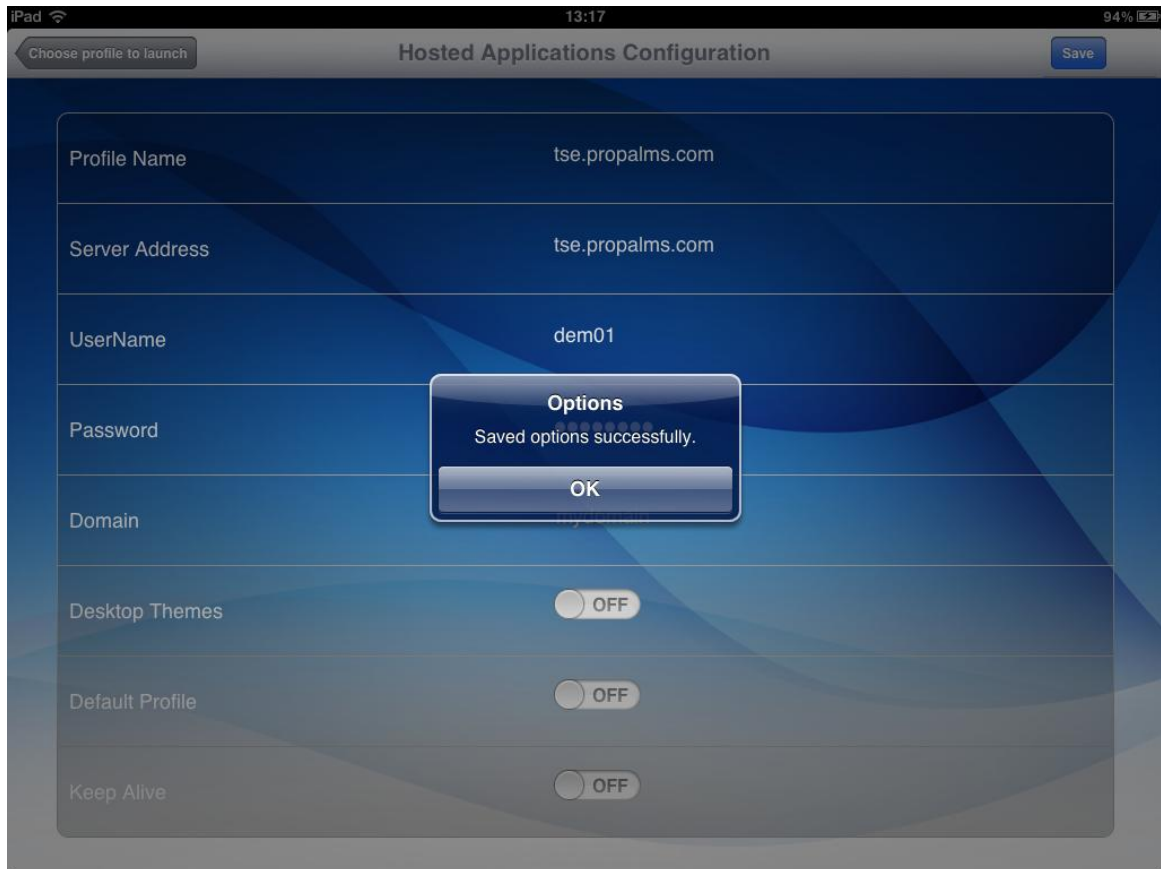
iPad
13:17
94%
Choose profile to launch
Hosted Applications Configuration
Save

Profile Name
tse.propalms.com

Server Address
tse.propalms.com

UserName
dem01

Password
●●●●●●●●

Domain
mydomain

Desktop Themes
OFF

Default Profile
OFF

Keep Alive
OFF

Options
Saved options successfully.
OK